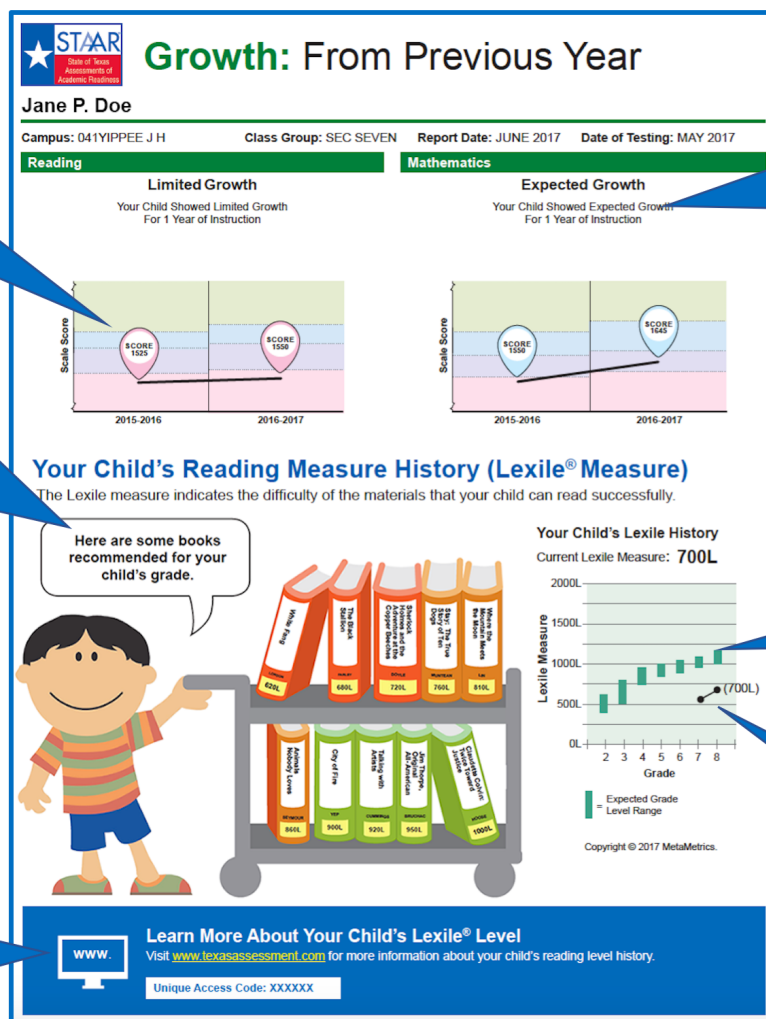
STAAR
State of Texas Assessments of Academic Readiness

Growth: From Previous Year

Jane P. Doe

Campus: 041YIPPEE J H Class Group: SEC SEVEN Report Date: JUNE 2017 Date of Testing: MAY 2017

Reading

Limited Growth
Your Child Showed Limited Growth For 1 Year of Instruction

Scale Score
SCORE 1525
SCORE 1550
2015-2016 2016-2017

Mathematics

Expected Growth
Your Child Showed Expected Growth For 1 Year of Instruction

Scale Score
SCORE 1550
SCORE 1645
2015-2016 2016-2017

Your Child's Reading Measure History (Lexile® Measure)
The Lexile measure indicates the difficulty of the materials that your child can read successfully.

Here are some books recommended for your child's grade.

White Fang 620L
The Black Stallion 680L
Sherlock Holmes and the Adventure of the Copper Beeches 720L
Stay: The True Story of Ten Dogs 760L
Where the Mountain Meets the Moon 810L
Animals Nobody Loves 860L
City of Fire 900L
Talking with Artists 920L
Jim Thorpe, Original All-American 950L
Claudette Colvin: Twice Toward Justice 1000L

Your Child's Lexile History
Current Lexile Measure: 700L
2000L
1500L
1000L
500L
0L
Lexile Measure
2 3 4 5 6 7 8
Grade
(700L)
= Expected Grade Level Range

Copyright © 2017 MetaMetrics.

WWW.
Learn More About Your Child's Lexile® Level
Visit www.texasassessment.com for more information about your child's reading level history.
Unique Access Code: XXXXXX